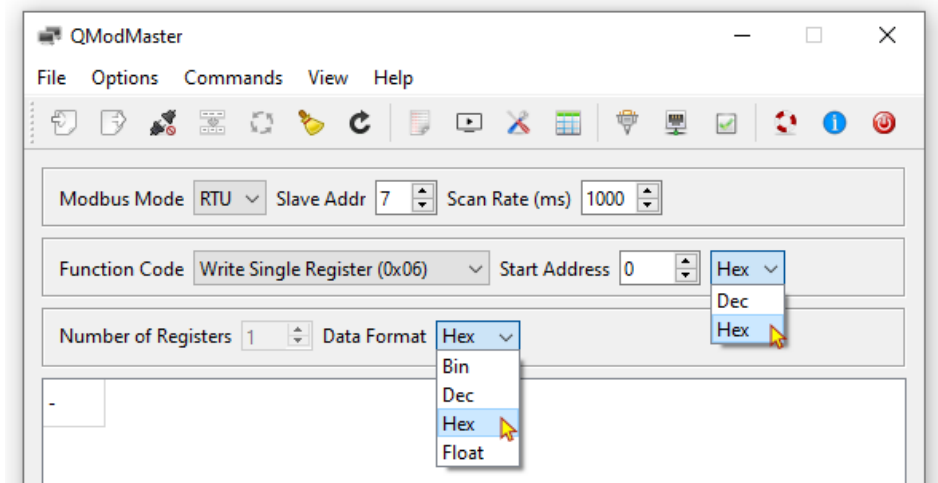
QModMaster

File Options Commands View Help

Modbus Mode RTU Slave Addr 7 Scan Rate (ms) 1000

Function Code Write Single Register (0x06) Start Address 0 Hex

Dec
Hex

Number of Registers 1 Data Format Hex

Bin
Dec
Hex
Float

-